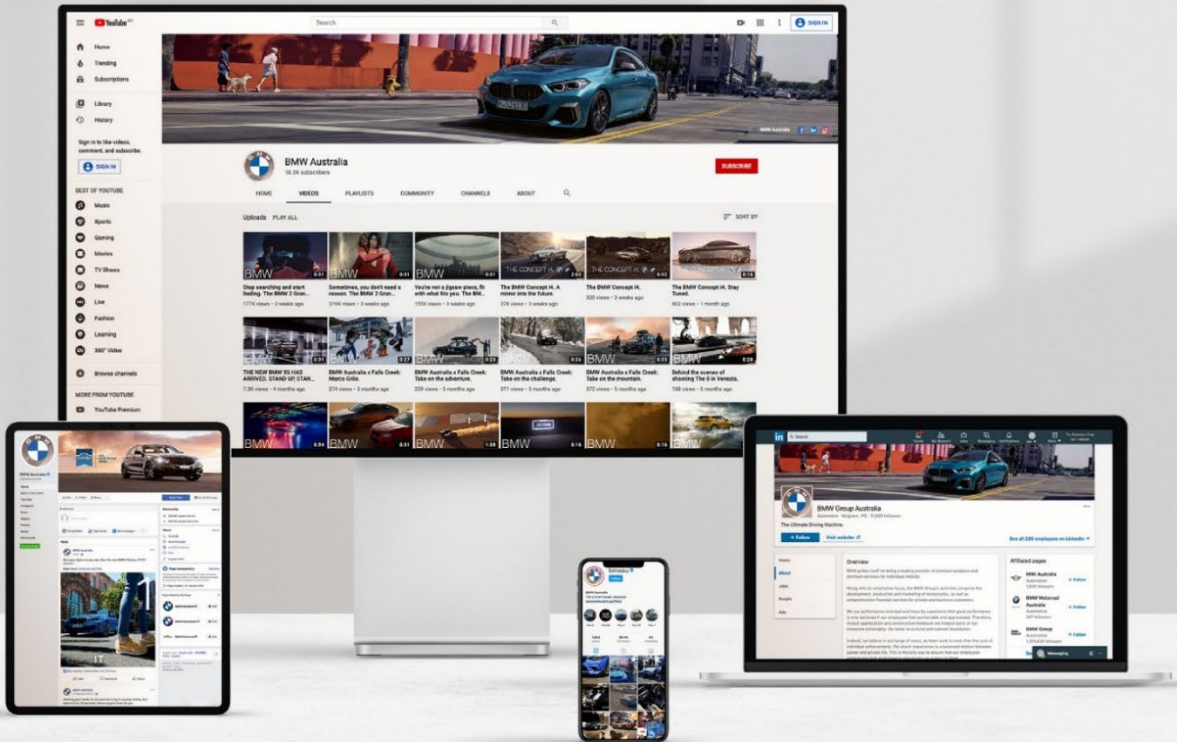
YouTube
Search
SIGN IN
Home
Trending
Subscriptions
Library
History
Sign in to like videos, comment, and subscribe.
SIGN IN
BEST OF YOUTUBE
Music
Sports
Gaming
Movies
TV Shows
News
Live
Fashion
Learning
360° Video
Browse channels
MORE FROM YOUTUBE
YouTube Premium
BMW Australia
18.3K subscribers
SUBSCRIBE
HOME
VIDEOS
PLAYLISTS
COMMUNITY
CHANNELS
ABOUT
Uploads PLAY ALL
SORT BY
Stop searching and start finding. The BMW 2 Gran...
171K views • 3 weeks ago
Sometimes, you don't need a reason. The BMW 2 Gran...
314K views • 3 weeks ago
You're not a jigsaw piece, fit with what fits you. The BM...
155K views • 3 weeks ago
The BMW Concept i4. A mirror into the future.
378 views • 3 weeks ago
The BMW Concept i4.
320 views • 3 weeks ago
The BMW Concept i4. Stay Tuned.
402 views • 1 month ago
THE NEW BMW X5 HAS ARRIVED. STAND UP, STAN...
7.2K views • 4 months ago
BMW Australia x Falls Creek: Marco Grilc.
374 views • 5 months ago
BMW Australia x Falls Creek: Take on the adventure.
209 views • 5 months ago
BMW Australia x Falls Creek: Take on the challenge.
371 views • 5 months ago
BMW Australia x Falls Creek: Take on the mountain.
372 views • 5 months ago
Behind the scenes of shooting The 8 in Venezia.
198 views • 5 months ago
BMW
THE CONCEPT i4
BMW Australia
BMW Group Australia
The Ultimate Driving Machine.
Follow
Visit website
See all 335 employees on LinkedIn
Overview
Affiliated pages
BMW Australia
BMW Motorrad Australia
BMW Group
Follow
Messaging